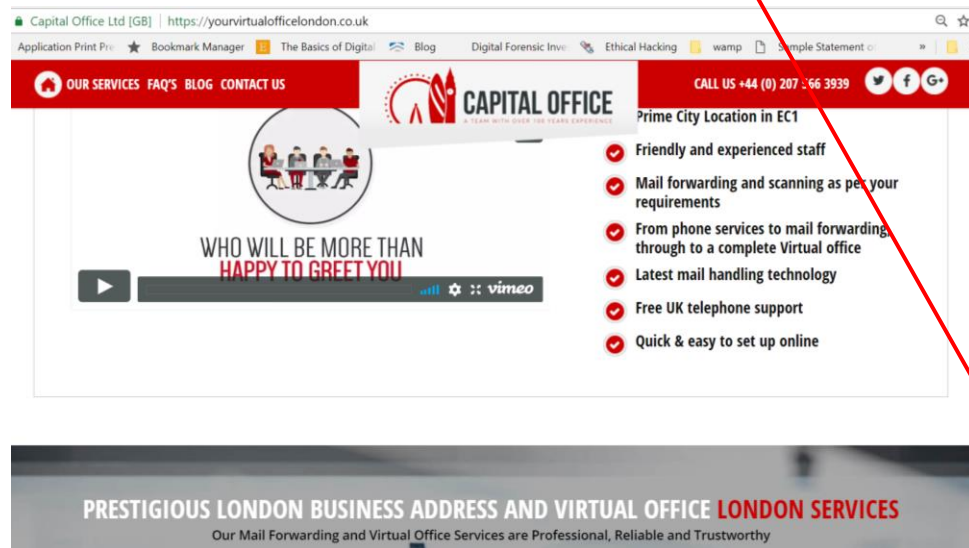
Capital Office Ltd [GB] | https://yourvirtualofficelondon.co.uk

Application Print Pre Bookmark Manager The Basics of Digital Blog Digital Forensic Inve Ethical Hacking wamp Sample Statement o »

OUR SERVICES FAQ'S BLOG CONTACT US

CAPITAL OFFICE
A TEAM WITH OVER 100 YEARS EXPERIENCE

CALL US +44 (0) 207 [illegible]66 3939

WHO WILL BE MORE THAN
HAPPY TO GREET YOU

vimeo

Prime City Location in EC1

Friendly and experienced staff

Mail forwarding and scanning as per your requirements

From phone services to mail forwarding through to a complete Virtual office

Latest mail handling technology

Free UK telephone support

Quick & easy to set up online

PRESTIGIOUS LONDON BUSINESS ADDRESS AND VIRTUAL OFFICE LONDON SERVICES

Our Mail Forwarding and Virtual Office Services are Professional, Reliable and Trustworthy